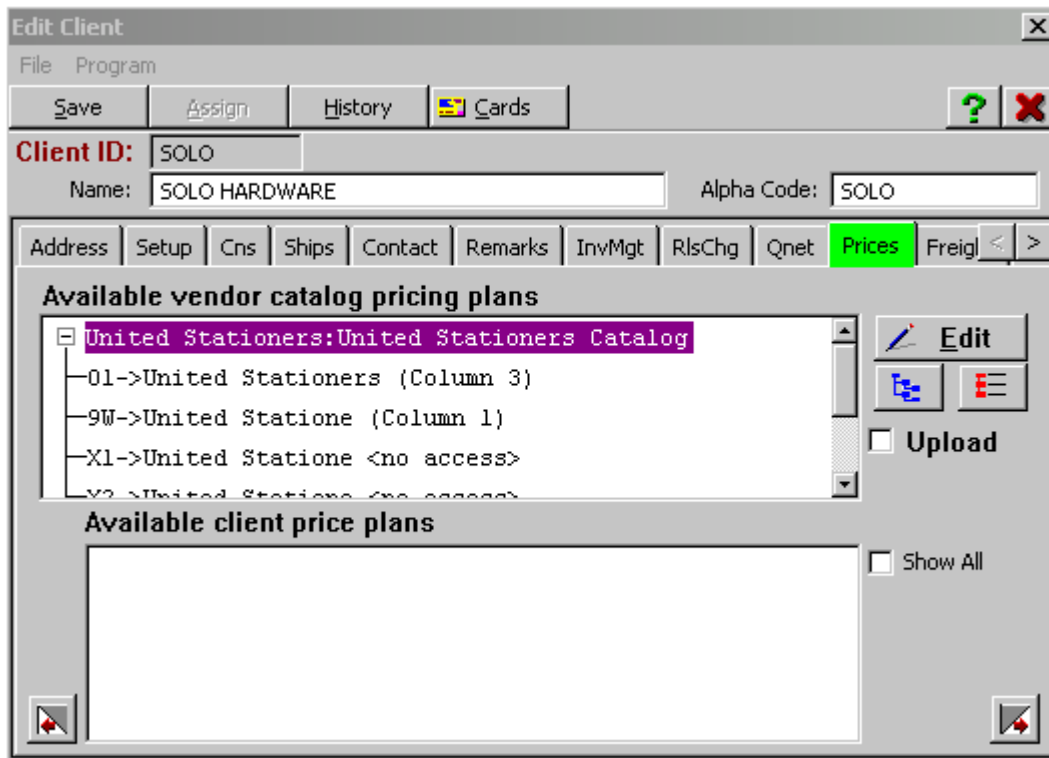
Edit Client

File Program

Save | Assign | History | Cards

?

Client ID: SOLO

Name: SOLO HARDWARE

Alpha Code: SOLO

Address | Setup | Cns | Ships | Contact | Remarks | InvMgt | RlsChg | Qnet | Prices | Freig

< >

Available vendor catalog pricing plans

United Stationers:United Stationers Catalog

01->United Stationers (Column 3)

9W->United Statione (Column 1)

X1->United Statione <no access>

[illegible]

Edit

Upload

Available client price plans

Show All